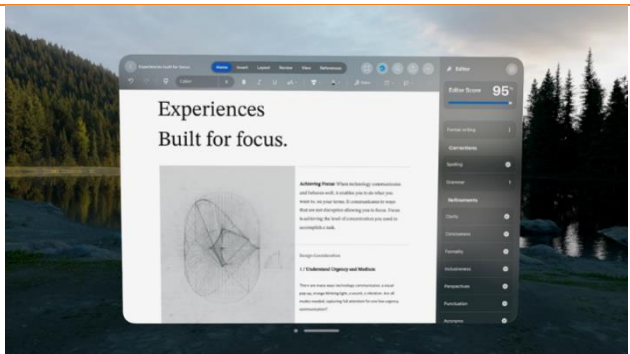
Experiences built for focus

Home Insert Layout Review View References

Calibri

Editor

Editor Score 95%

Formal writing

Corrections

Spelling

Grammar

Refinements

Clarity

Conciseness

Formality

Inclusiveness

Perspectives

Punctuation

Acronyms

Experiences Built for focus.

Achieving Focus When technology communicates and behaves well, it enables you to do what you want to, on your terms. It communicates in ways that are not disruptive allowing you to focus. Focus is achieving the level of concentration you need to accomplish a task.

Design Consideration

1 / Understand Urgency and Medium

There are many ways technology communicates: a visual pop up, a vibration, a sound, a vibration. Are all modes needed, capturing full attention for non-urgency communication?